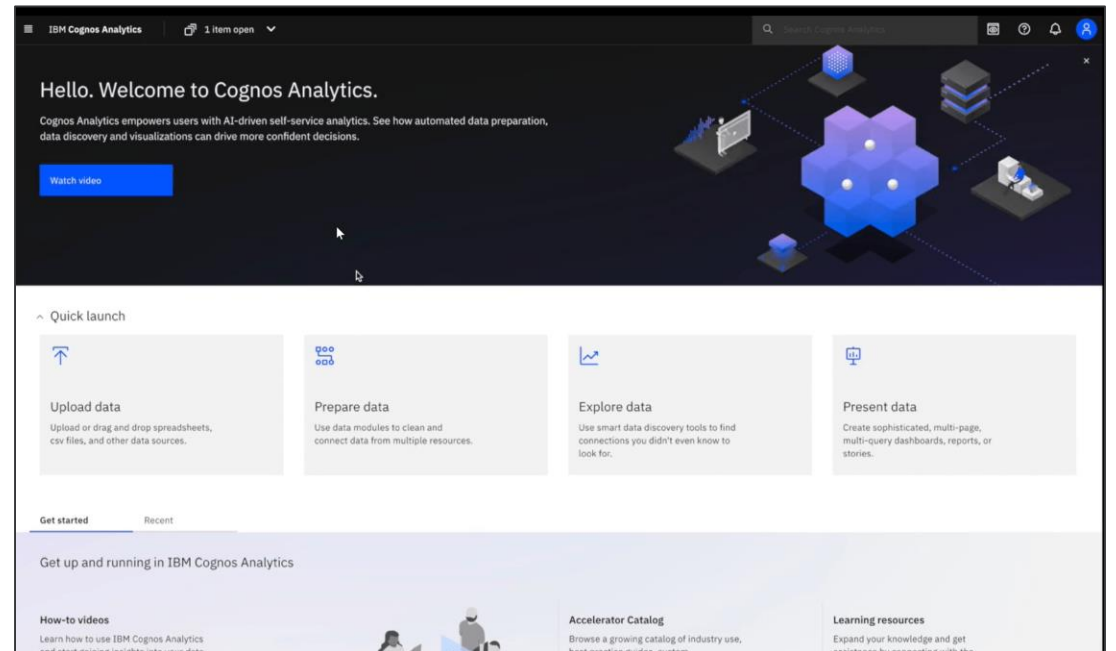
IBM Cognos Analytics 1 item open

Search Cognos Analytics

Hello. Welcome to Cognos Analytics.

Cognos Analytics empowers users with AI-driven self-service analytics. See how automated data preparation, data discovery and visualizations can drive more confident decisions.

Watch video

Quick launch

Upload data
Upload or drag and drop spreadsheets, csv files, and other data sources.

Prepare data
Use data modules to clean and connect data from multiple resources.

Explore data
Use smart data discovery tools to find connections you didn't even know to look for.

Present data
Create sophisticated, multi-page, multi-query dashboards, reports, or stories.

Get started Recent

Get up and running in IBM Cognos Analytics

How-to videos
Learn how to use IBM Cognos Analytics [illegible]

Accelerator Catalog
Browse a growing catalog of industry use, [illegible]

Learning resources
Expand your knowledge and get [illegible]